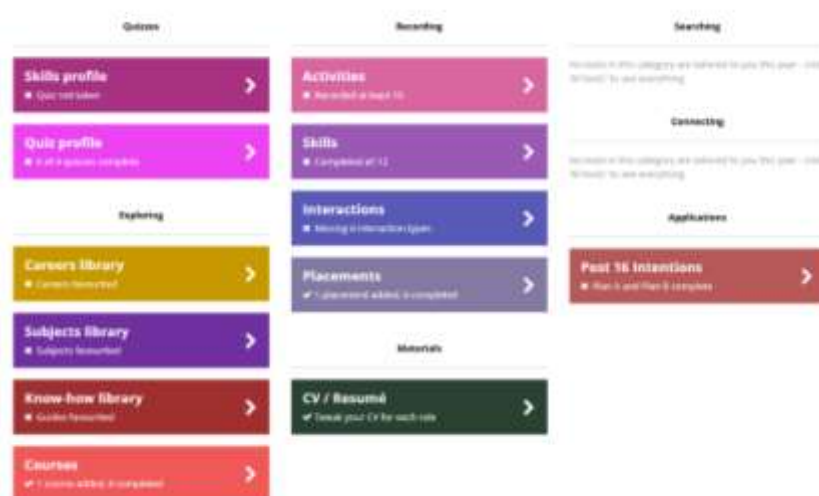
Quizzes

Skills profile
Quiz not taken

Quiz profile
0 of 4 quizzes complete

Exploring

Careers library
Careers favourited

Subjects library
Subjects favourited

Know-how library
Guides favourited

Courses
1 course added, 0 completed

Recording

Activities
Recorded at least 10

Skills
Completed all 12

Interactions
Missing 4 interaction types

Placements
1 placement added, 0 completed

Materials

CV / Resumé
Tweak your CV for each role

Searching

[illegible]

Connecting

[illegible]

Applications

Post 16 Intentions
Plan A and Plan B complete